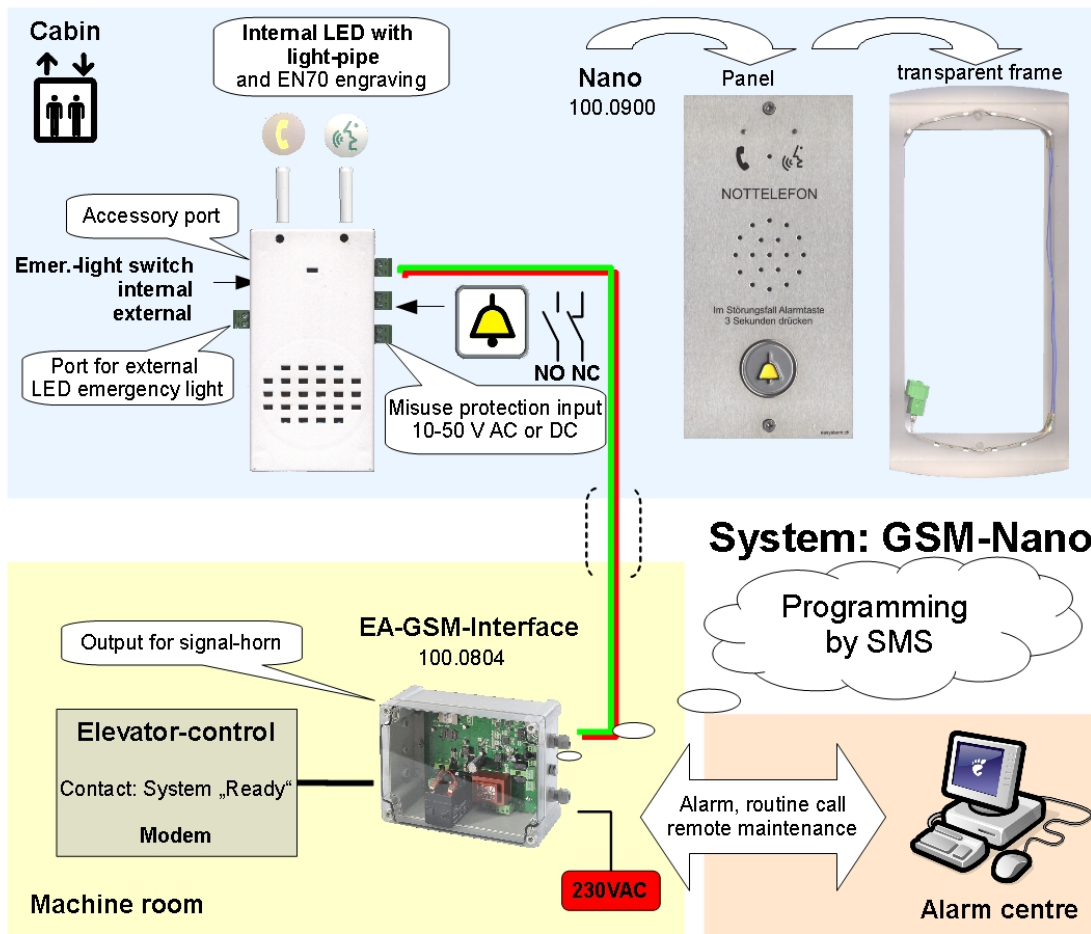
Cabin

Internal LED with light-pipe and EN70 engraving

Nano
100.0900

Panel

transparent frame

NOTTELEFON

Im Störungsfall Alarmtaste 3 Sekunden drücken

Accessory port

Emer.-light switch
internal
external

Port for external LED emergency light

Misuse protection input 10-50 V AC or DC

NO NC

System: GSM-Nano

Programming by SMS

Output for signal-horn

EA-GSM-Interface
100.0804

Elevator-control

Contact: System „Ready"

Modem

Alarm, routine call remote maintenance

230VAC

Machine room

Alarm centre